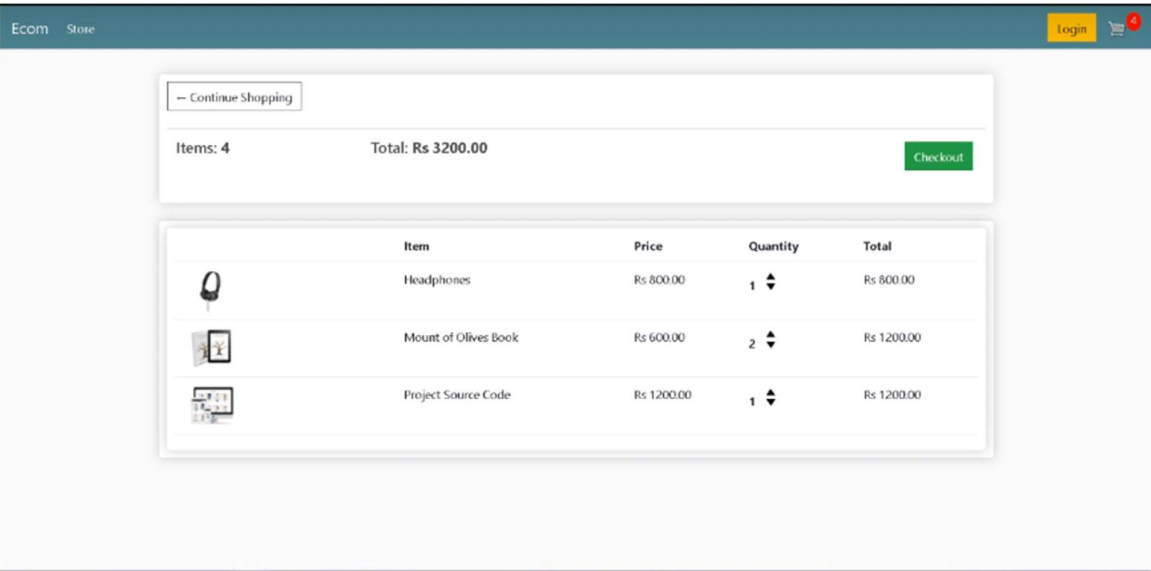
Ecom Store

Login 4

← Continue Shopping

Items: 4

Total: Rs 3200.00

Checkout

| | Item | Price | Quantity | Total |
|---|---|---|---|---|
| | Headphones | Rs 800.00 | 1 | Rs 800.00 |
| | Mount of Olives Book | Rs 600.00 | 2 | Rs 1200.00 |
| | Project Source Code | Rs 1200.00 | 1 | Rs 1200.00 |